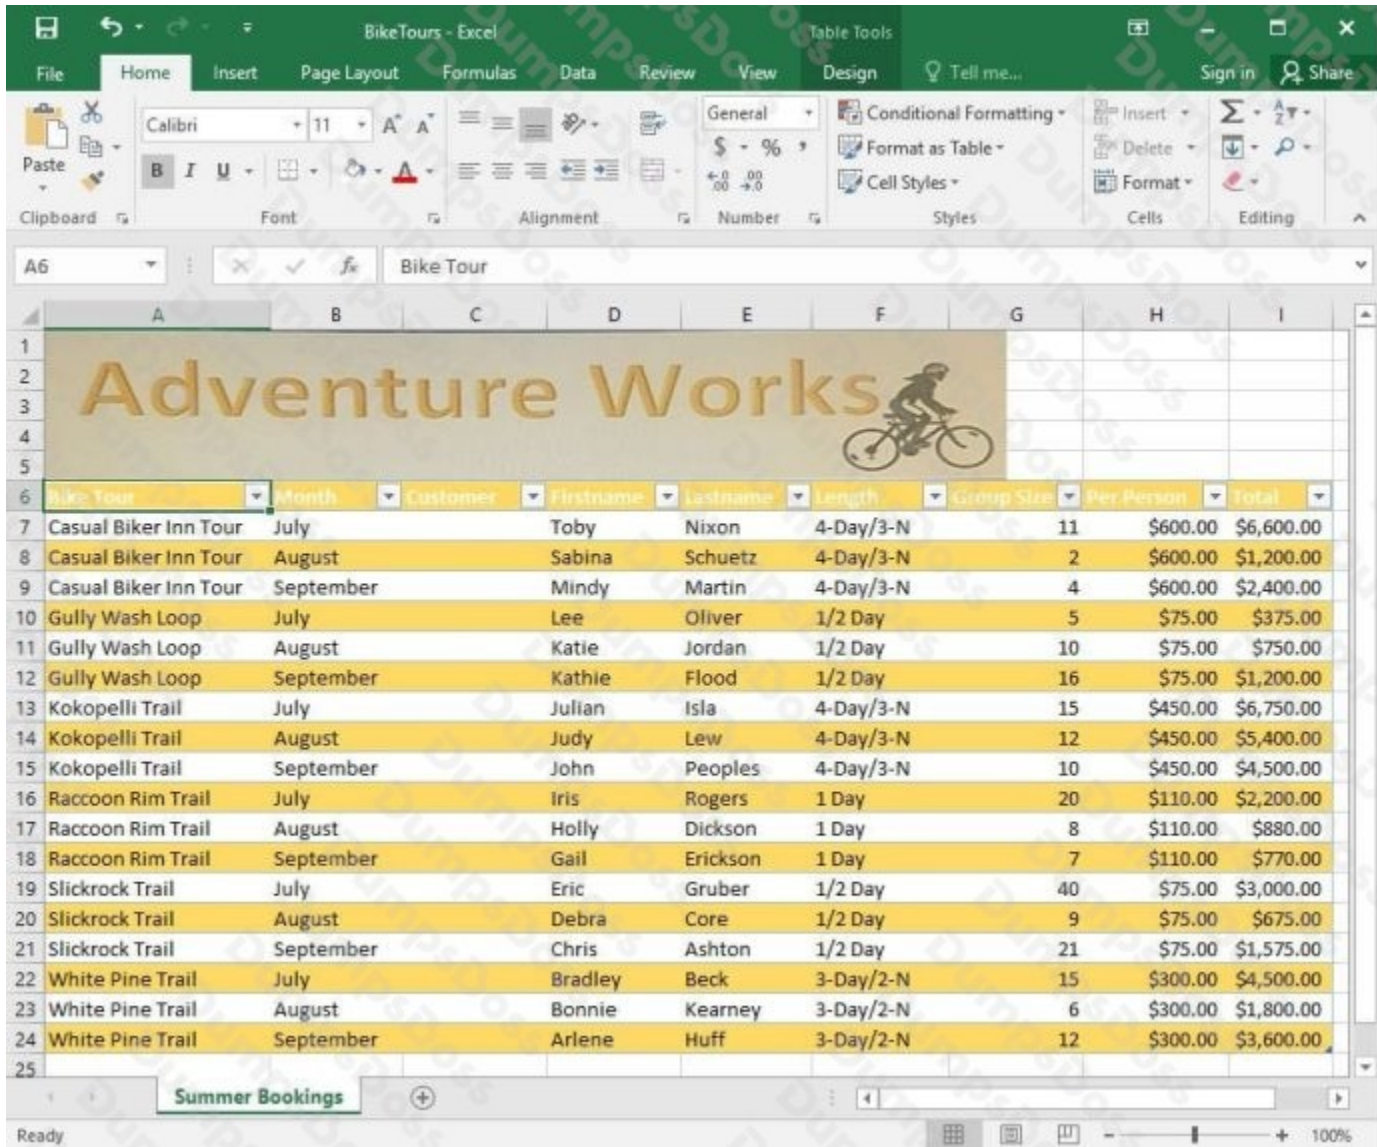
BikeTours - Excel Table Tools

File Home Insert Page Layout Formulas Data Review View Design Tell me... Sign in Share

Paste Calibri 11 General Conditional Formatting Format as Table Cell Styles Insert Delete Format

Clipboard Font Alignment Number Styles Cells Editing

A6 Bike Tour

| | A | B | C | D | E | F | G | H | I |
|---|---|---|---|---|---|---|---|---|---|
| 1 | | | | | | | | | |
| 2 | Adventure Works | | | | | | | | |
| 3 | | | | | | | | | |
| 4 | | | | | | | | | |
| 5 | | | | | | | | | |
| 6 | Bike Tour | Month | Customer | Firstname | Lastname | Length | Group Size | Per Person | Total |
| 7 | Casual Biker Inn Tour | July | | Toby | Nixon | 4-Day/3-N | 11 | $600.00 | $6,600.00 |
| 8 | Casual Biker Inn Tour | August | | Sabina | Schuetz | 4-Day/3-N | 2 | $600.00 | $1,200.00 |
| 9 | Casual Biker Inn Tour | September | | Mindy | Martin | 4-Day/3-N | 4 | $600.00 | $2,400.00 |
| 10 | Gully Wash Loop | July | | Lee | Oliver | 1/2 Day | 5 | $75.00 | $375.00 |
| 11 | Gully Wash Loop | August | | Katie | Jordan | 1/2 Day | 10 | $75.00 | $750.00 |
| 12 | Gully Wash Loop | September | | Kathie | Flood | 1/2 Day | 16 | $75.00 | $1,200.00 |
| 13 | Kokopelli Trail | July | | Julian | Isla | 4-Day/3-N | 15 | $450.00 | $6,750.00 |
| 14 | Kokopelli Trail | August | | Judy | Lew | 4-Day/3-N | 12 | $450.00 | $5,400.00 |
| 15 | Kokopelli Trail | September | | John | Peoples | 4-Day/3-N | 10 | $450.00 | $4,500.00 |
| 16 | Raccoon Rim Trail | July | | Iris | Rogers | 1 Day | 20 | $110.00 | $2,200.00 |
| 17 | Raccoon Rim Trail | August | | Holly | Dickson | 1 Day | 8 | $110.00 | $880.00 |
| 18 | Raccoon Rim Trail | September | | Gail | Erickson | 1 Day | 7 | $110.00 | $770.00 |
| 19 | Slickrock Trail | July | | Eric | Gruber | 1/2 Day | 40 | $75.00 | $3,000.00 |
| 20 | Slickrock Trail | August | | Debra | Core | 1/2 Day | 9 | $75.00 | $675.00 |
| 21 | Slickrock Trail | September | | Chris | Ashton | 1/2 Day | 21 | $75.00 | $1,575.00 |
| 22 | White Pine Trail | July | | Bradley | Beck | 3-Day/2-N | 15 | $300.00 | $4,500.00 |
| 23 | White Pine Trail | August | | Bonnie | Kearney | 3-Day/2-N | 6 | $300.00 | $1,800.00 |
| 24 | White Pine Trail | September | | Arlene | Huff | 3-Day/2-N | 12 | $300.00 | $3,600.00 |
| 25 | | | | | | | | | |

Summer Bookings

Ready 100%